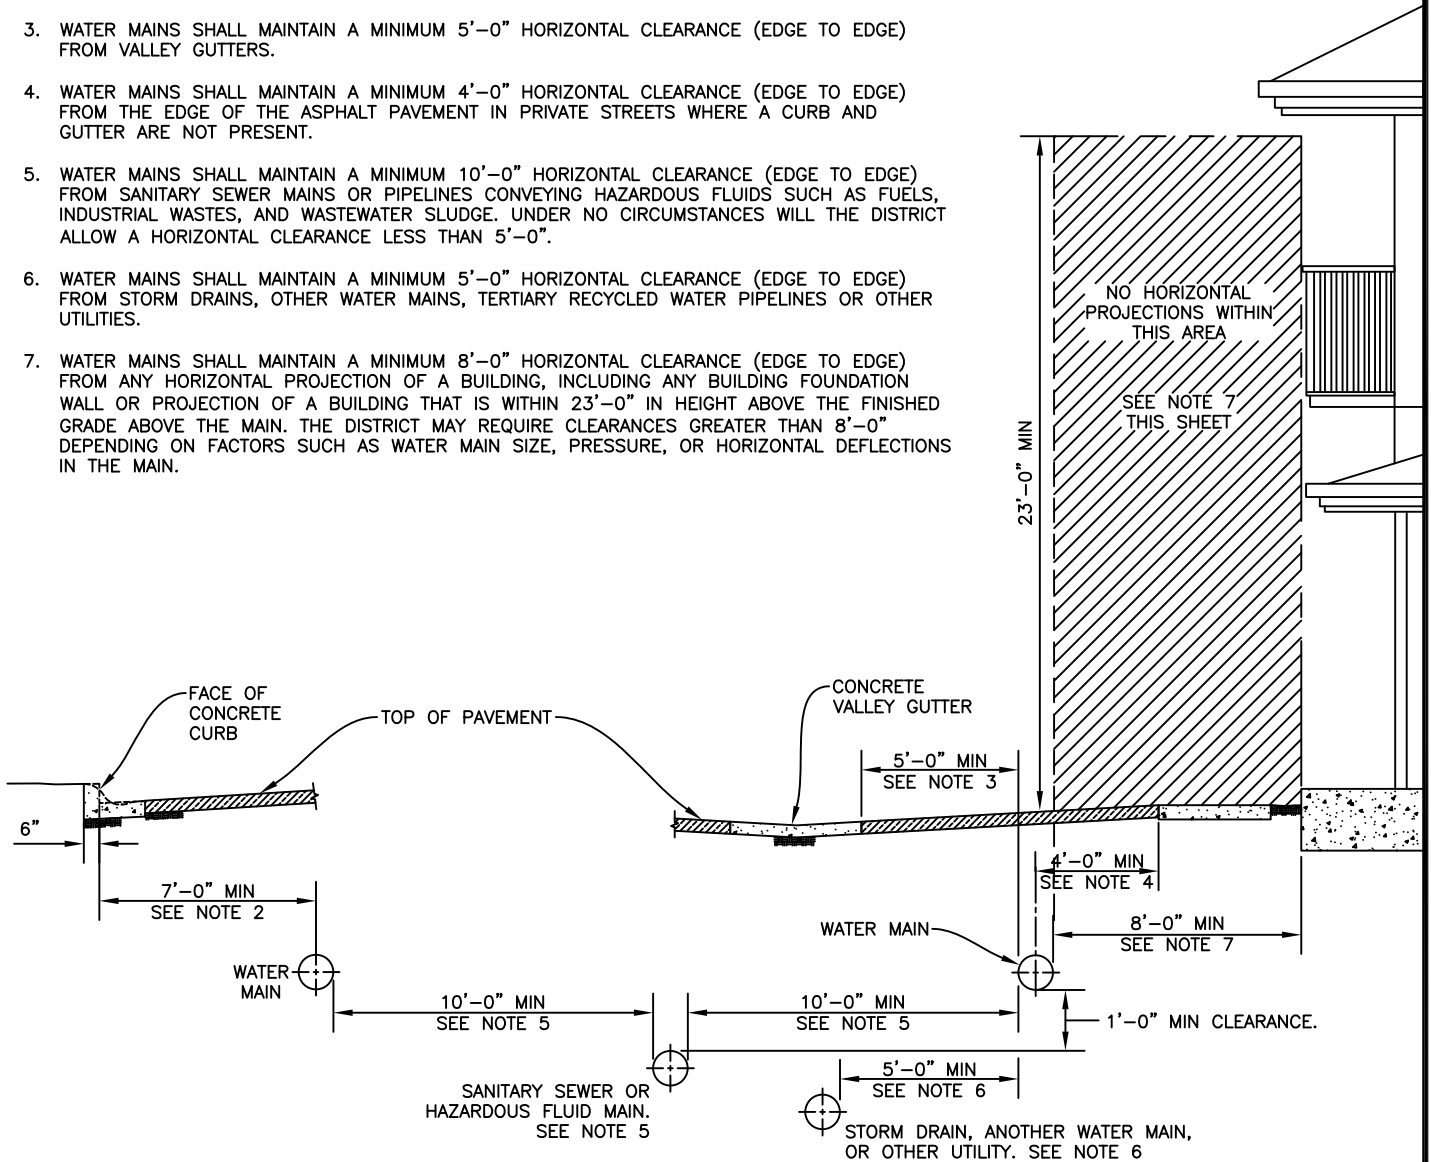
3. WATER MAINS SHALL MAINTAIN A MINIMUM 5'–0" HORIZONTAL CLEARANCE (EDGE TO EDGE) FROM VALLEY GUTTERS.

4. WATER MAINS SHALL MAINTAIN A MINIMUM 4'–0" HORIZONTAL CLEARANCE (EDGE TO EDGE) FROM THE EDGE OF THE ASPHALT PAVEMENT IN PRIVATE STREETS WHERE A CURB AND GUTTER ARE NOT PRESENT.

5. WATER MAINS SHALL MAINTAIN A MINIMUM 10'–0" HORIZONTAL CLEARANCE (EDGE TO EDGE) FROM SANITARY SEWER MAINS OR PIPELINES CONVEYING HAZARDOUS FLUIDS SUCH AS FUELS, INDUSTRIAL WASTES, AND WASTEWATER SLUDGE. UNDER NO CIRCUMSTANCES WILL THE DISTRICT ALLOW A HORIZONTAL CLEARANCE LESS THAN 5'–0".

6. WATER MAINS SHALL MAINTAIN A MINIMUM 5'–0" HORIZONTAL CLEARANCE (EDGE TO EDGE) FROM STORM DRAINS, OTHER WATER MAINS, TERTIARY RECYCLED WATER PIPELINES OR OTHER UTILITIES.

7. WATER MAINS SHALL MAINTAIN A MINIMUM 8'–0" HORIZONTAL CLEARANCE (EDGE TO EDGE) FROM ANY HORIZONTAL PROJECTION OF A BUILDING, INCLUDING ANY BUILDING FOUNDATION WALL OR PROJECTION OF A BUILDING THAT IS WITHIN 23'–0" IN HEIGHT ABOVE THE FINISHED GRADE ABOVE THE MAIN. THE DISTRICT MAY REQUIRE CLEARANCES GREATER THAN 8'–0" DEPENDING ON FACTORS SUCH AS WATER MAIN SIZE, PRESSURE, OR HORIZONTAL DEFLECTIONS IN THE MAIN.

NO HORIZONTAL PROJECTIONS WITHIN THIS AREA

SEE NOTE 7 THIS SHEET

23'–0" MIN

FACE OF CONCRETE CURB

TOP OF PAVEMENT

CONCRETE VALLEY GUTTER

5'–0" MIN
SEE NOTE 3

6"

4'–0" MIN
SEE NOTE 4

7'–0" MIN
SEE NOTE 2

WATER MAIN

8'–0" MIN
SEE NOTE 7

WATER MAIN

10'–0" MIN
SEE NOTE 5

10'–0" MIN
SEE NOTE 5

1'–0" MIN CLEARANCE.

5'–0" MIN
SEE NOTE 6

SANITARY SEWER OR HAZARDOUS FLUID MAIN. SEE NOTE 5

STORM DRAIN, ANOTHER WATER MAIN, OR OTHER UTILITY. SEE NOTE 6